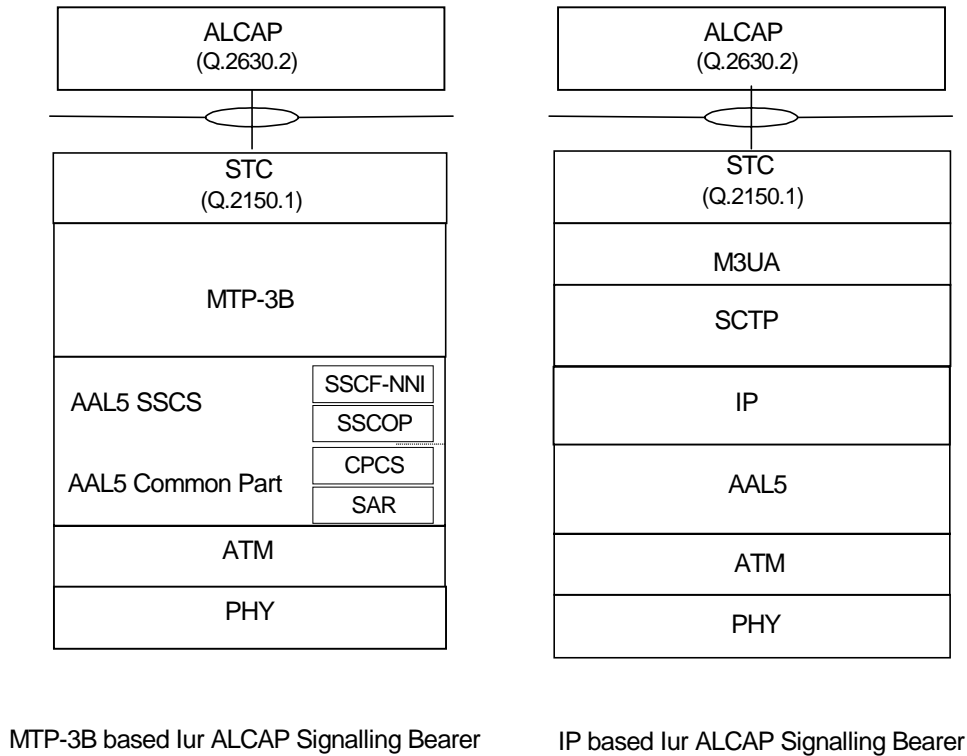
ALCAP
(Q.2630.2)

STC
(Q.2150.1)

MTP-3B

AAL5 SSCS

SSCF-NNI

SSCOP

AAL5 Common Part

CPCS

SAR

ATM

PHY

ALCAP
(Q.2630.2)

STC
(Q.2150.1)

M3UA

SCTP

IP

AAL5

ATM

PHY

MTP-3B based Iur ALCAP Signalling Bearer

IP based Iur ALCAP Signalling Bearer